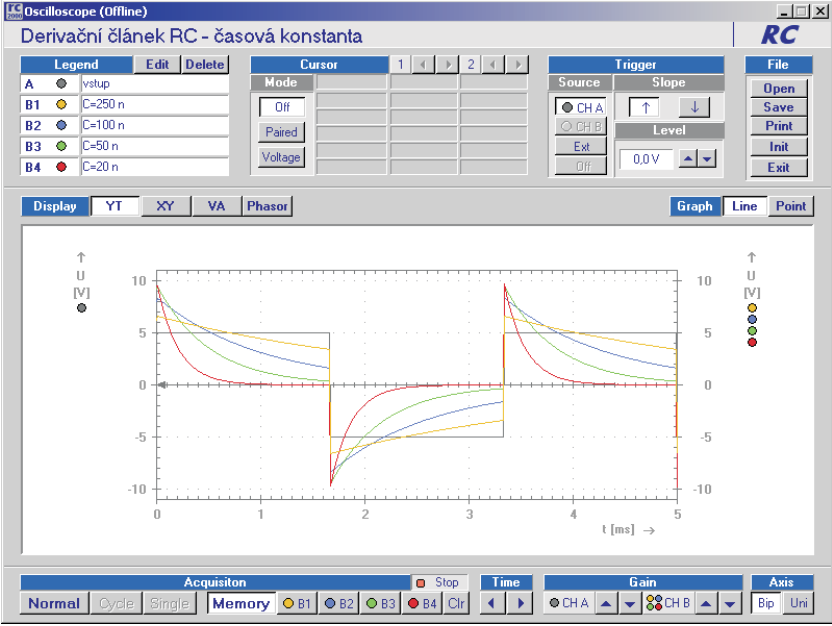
Oscilloscope (Offline)

Derivační článek RC - časová konstanta

RC

| Legend | | Edit | Delete |
|---|---|---|---|
| A | | vstup | |
| B1 | | C=250 n | |
| B2 | | C=100 n | |
| B3 | | C=50 n | |
| B4 | | C=20 n | |

Cursor 1 2

Mode

Off

Paired

Voltage

Trigger

Source

CH A

CH B

Ext

Off

Slope

↑ ↓

Level

0,0 V

File

Open

Save

Print

Init

Exit

Display YT XY VA Phasor

Graph Line Point

↑ U [V]

10

5

0

-5

-10

0 1 2 3 4 5

t [ms] →

↑ U [V]

10

5

0

-5

-10

Acquisiton

Stop

Normal Cycle Single

Memory B1 B2 B3 B4 Clr

Time

Gain

CH A CH B

Axis

Bip Uni